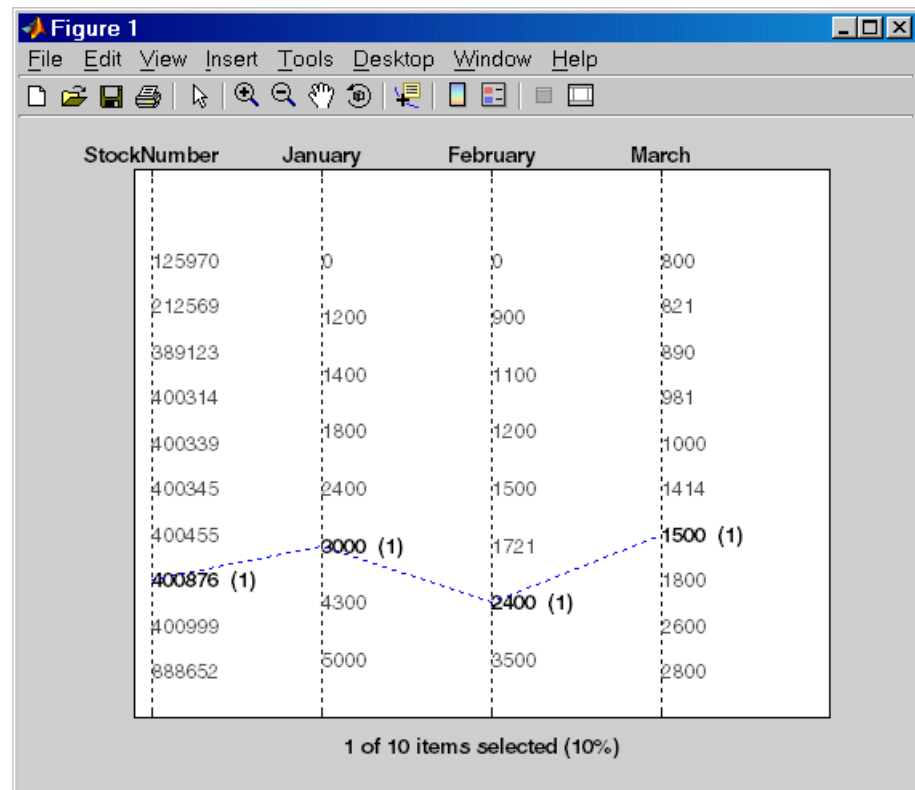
Figure 1

File Edit View Insert Tools Desktop Window Help

| StockNumber | January | February | March |
|---|---|---|---|
| 125970 | 0 | 0 | 800 |
| 212569 | 1200 | 900 | 821 |
| 389123 | 1400 | 1100 | 890 |
| 400314 | 1800 | 1200 | 981 |
| 400339 | 2400 | 1500 | 1000 |
| 400345 | 3000 (1) | 1721 | 1414 |
| 400455 | 4300 | 2400 (1) | 1500 (1) |
| 400876 (1) | 5000 | 3500 | 1800 |
| 400999 | | | 2600 |
| 888652 | | | 2800 |

1 of 10 items selected (10%)